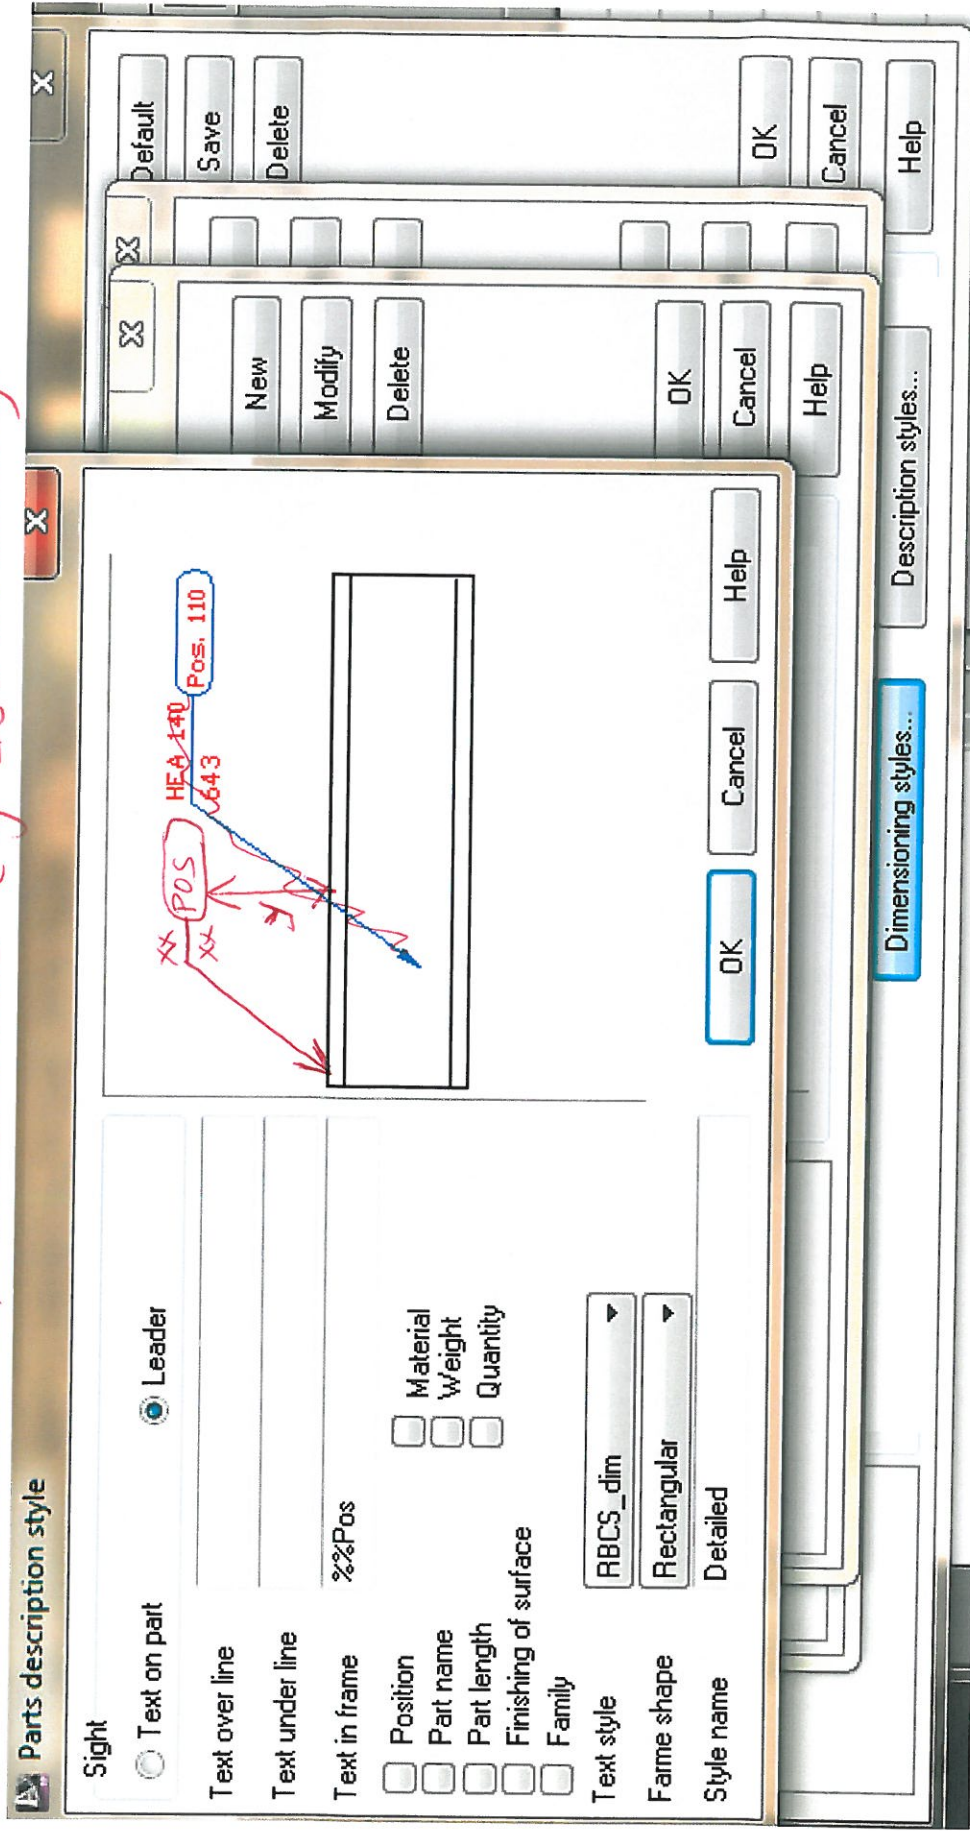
Parts description style

Sight

Text on part

Leader

Text over line

Text under line

Text in frame %%Pos

Position

Part name

Part length

Finishing of surface

Family

Material

Weight

Quantity

Text style RBCS_dim

Fame shape Rectangular

Style name Detailed

HEA 140

643

Pos. 110

POS

XX

XX

OK

Cancel

Help

New

Modify

Delete

OK

Cancel

Help

Default

Save

Delete

OK

Cancel

Help

Dimensioning styles...

Description styles...